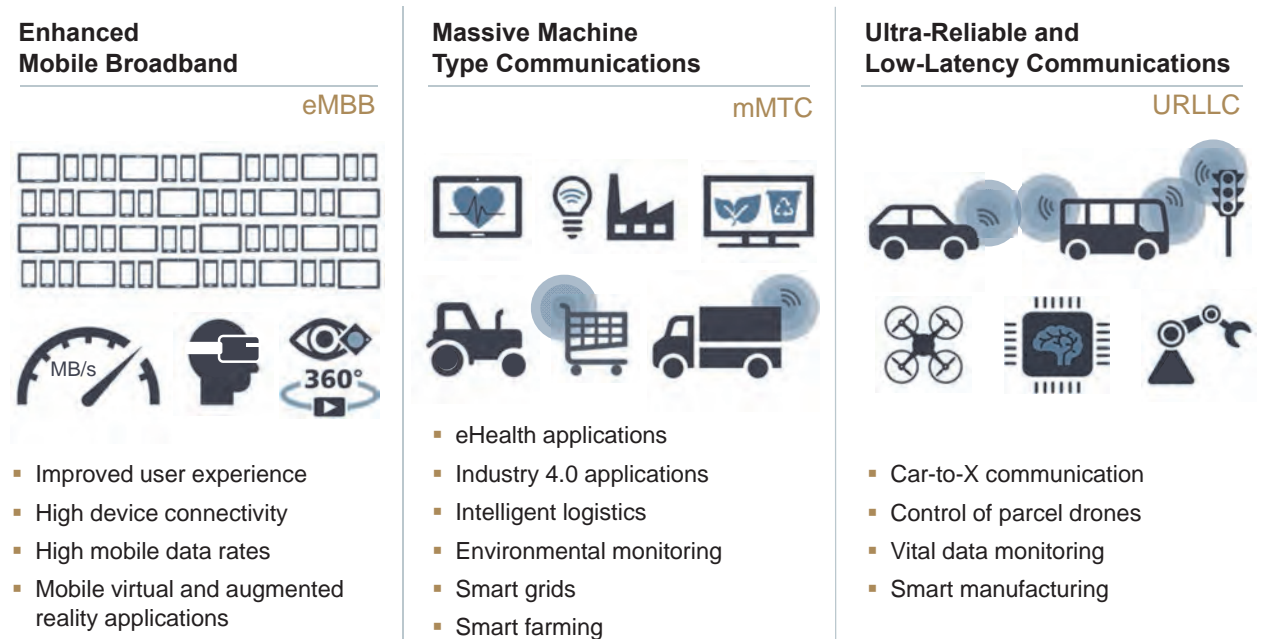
Enhanced Mobile Broadband

eMBB

MB/s

360°

- Improved user experience
- High device connectivity
- High mobile data rates
- Mobile virtual and augmented reality applications

Massive Machine Type Communications

mMTC

- eHealth applications
- Industry 4.0 applications
- Intelligent logistics
- Environmental monitoring
- Smart grids
- Smart farming

Ultra-Reliable and Low-Latency Communications

URLLC

- Car-to-X communication
- Control of parcel drones
- Vital data monitoring
- Smart manufacturing